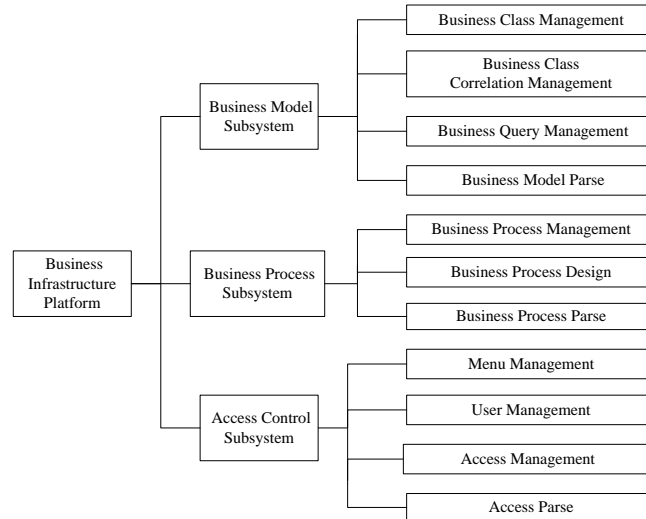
Business Infrastructure Platform

Business Model Subsystem

Business Class Management

Business Class Correlation Management

Business Query Management

Business Model Parse

Business Process Subsystem

Business Process Management

Business Process Design

Business Process Parse

Access Control Subsystem

Menu Management

User Management

Access Management

Access Parse